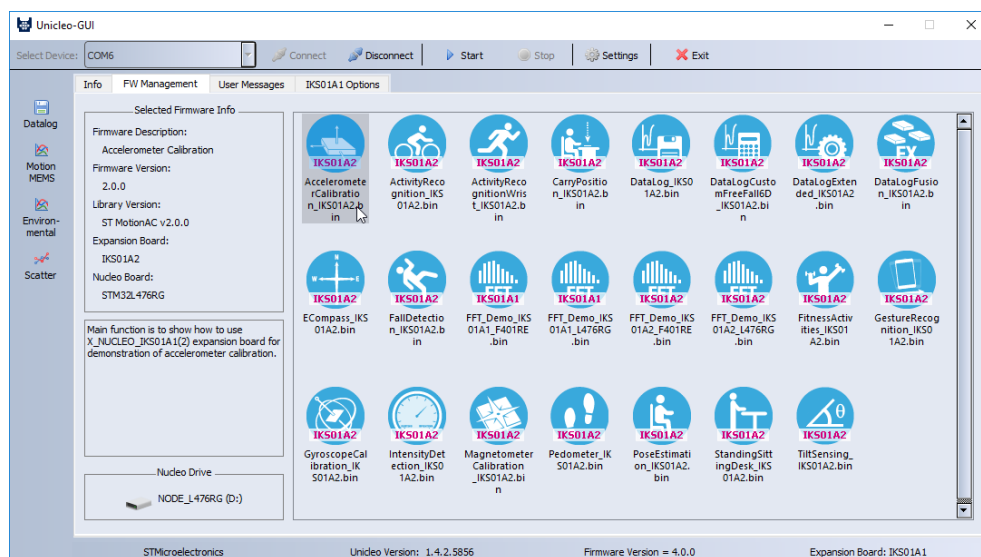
Unicleo-GUI

Select Device: COM6
Connect
Disconnect
Start
Stop
Settings
Exit

Datalog
Motion MEMS
Environmental
Scatter

Info
FW Management
User Messages
IKS01A1 Options

Selected Firmware Info
Firmware Description:
Accelerometer Calibration
Firmware Version:
2.0.0
Library Version:
ST MotionAC v2.0.0
Expansion Board:
IKS01A2
Nucleo Board:
STM32L476RG

Main function is to show how to use X_NUCLEO_IKS01A1(2) expansion board for demonstration of accelerometer calibration.

Nucleo Drive
NODE_L476RG (D:)

IKS01A2
AccelerometerCalibration_IKS01A2.bin
IKS01A2
ActivityRecognition_IKS01A2.bin
IKS01A2
ActivityRecognitionWrist_IKS01A2.bin
IKS01A2
CarryPosition_IKS01A2.bin
IKS01A2
DataLog_IKS01A2.bin
IKS01A2
DataLogCustomFreeFall6D_IKS01A2.bin
IKS01A2
DataLogExtended_IKS01A2.bin
EX
IKS01A2
DataLogFusion_IKS01A2.bin
IKS01A2
ECompass_IKS01A2.bin
IKS01A2
FallDetection_IKS01A2.bin
FFT
IKS01A1
FFT_Demo_IKS01A1_F401RE.bin
FFT
IKS01A1
FFT_Demo_IKS01A1_L476RG.bin
FFT
IKS01A2
FFT_Demo_IKS01A2_F401RE.bin
FFT
IKS01A2
FFT_Demo_IKS01A2_L476RG.bin
IKS01A2
FitnessActivities_IKS01A2.bin
IKS01A2
GestureRecognition_IKS01A2.bin
IKS01A2
GyroscopeCalibration_IKS01A2.bin
IKS01A2
IntensityDetection_IKS01A2.bin
IKS01A2
MagnetometerCalibration_IKS01A2.bin
IKS01A2
Pedometer_IKS01A2.bin
IKS01A2
PoseEstimation_IKS01A2.bin
IKS01A2
StandingSittingDesk_IKS01A2.bin
IKS01A2
TiltSensing_IKS01A2.bin

STMicroelectronics
Unicleo Version: 1.4.2.5856
Firmware Version = 4.0.0
Expansion Board: IKS01A1